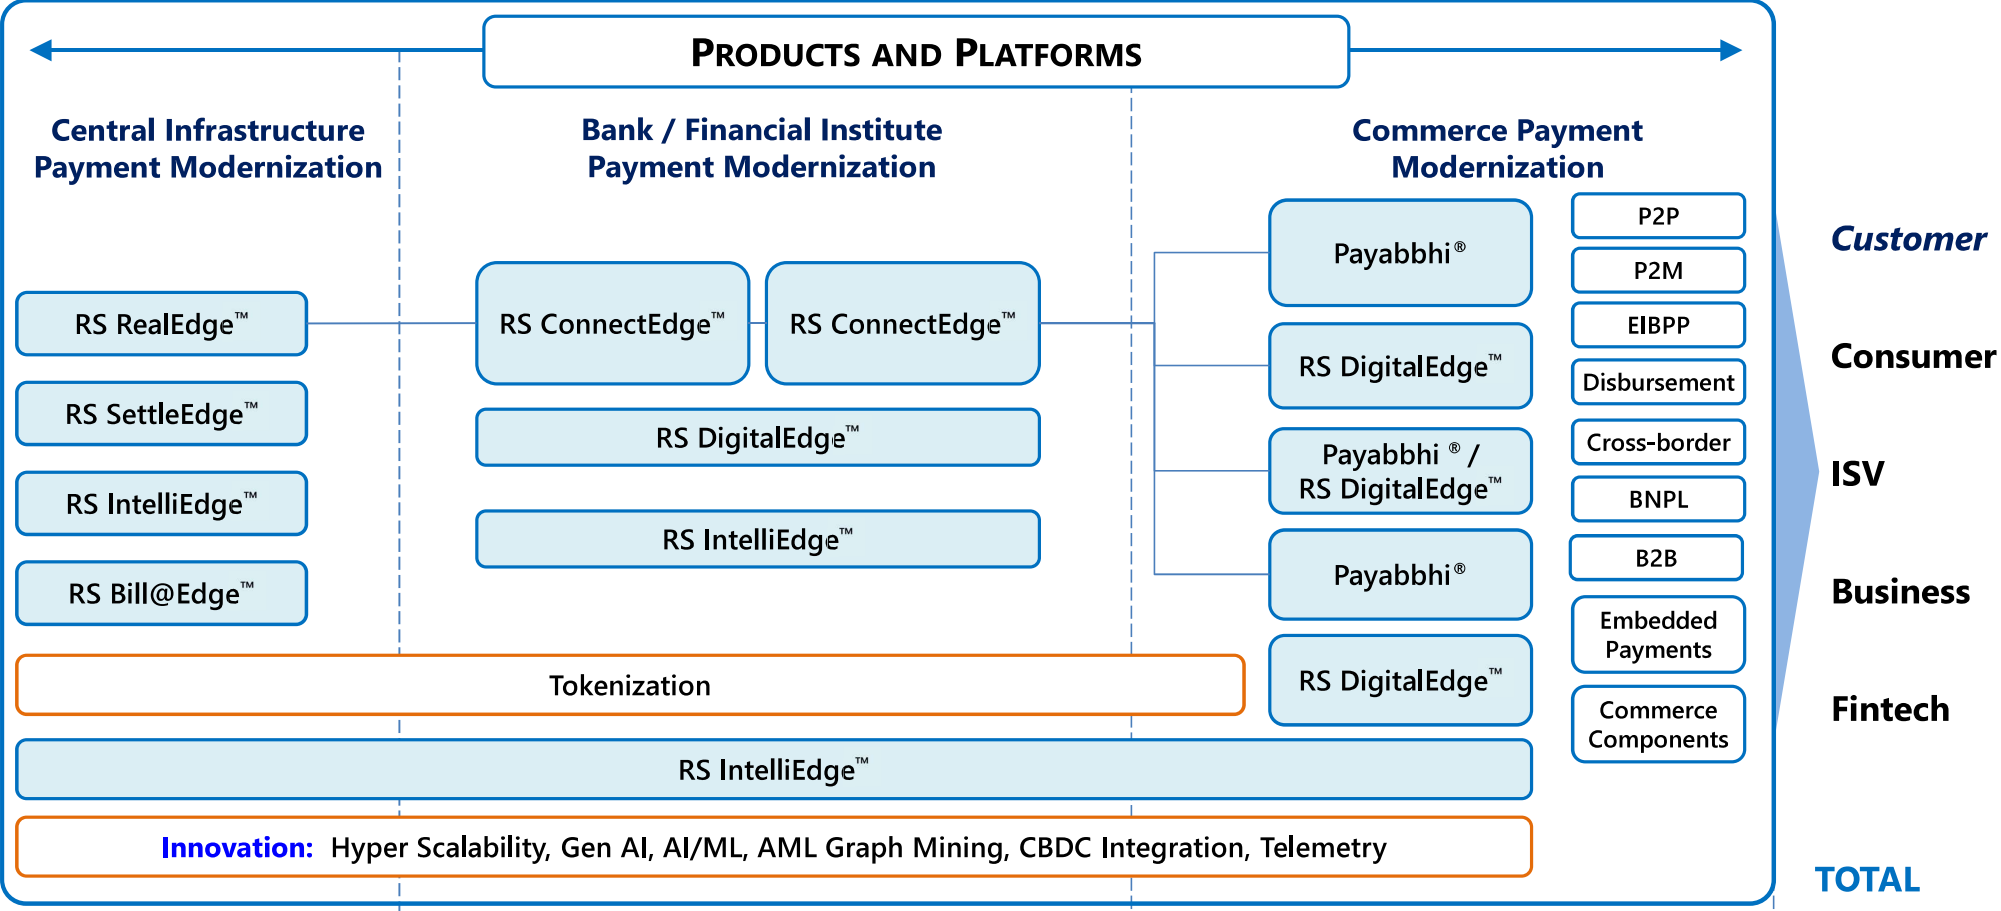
PRODUCTS AND PLATFORMS

Central Infrastructure Payment Modernization

Bank / Financial Institute Payment Modernization

Commerce Payment Modernization

RS RealEdge™

RS SettleEdge™

RS IntelliEdge™

RS Bill@Edge™

RS ConnectEdge™

RS ConnectEdge™

RS DigitalEdge™

RS IntelliEdge™

Payabbhi®

RS DigitalEdge™

Payabbhi® / RS DigitalEdge™

Payabbhi®

RS DigitalEdge™

P2P

P2M

EIBPP

Disbursement

Cross-border

BNPL

B2B

Embedded Payments

Commerce Components

Customer

Consumer

ISV

Business

Fintech

Tokenization

RS IntelliEdge™

Innovation: Hyper Scalability, Gen AI, AI/ML, AML Graph Mining, CBDC Integration, Telemetry

TOTAL